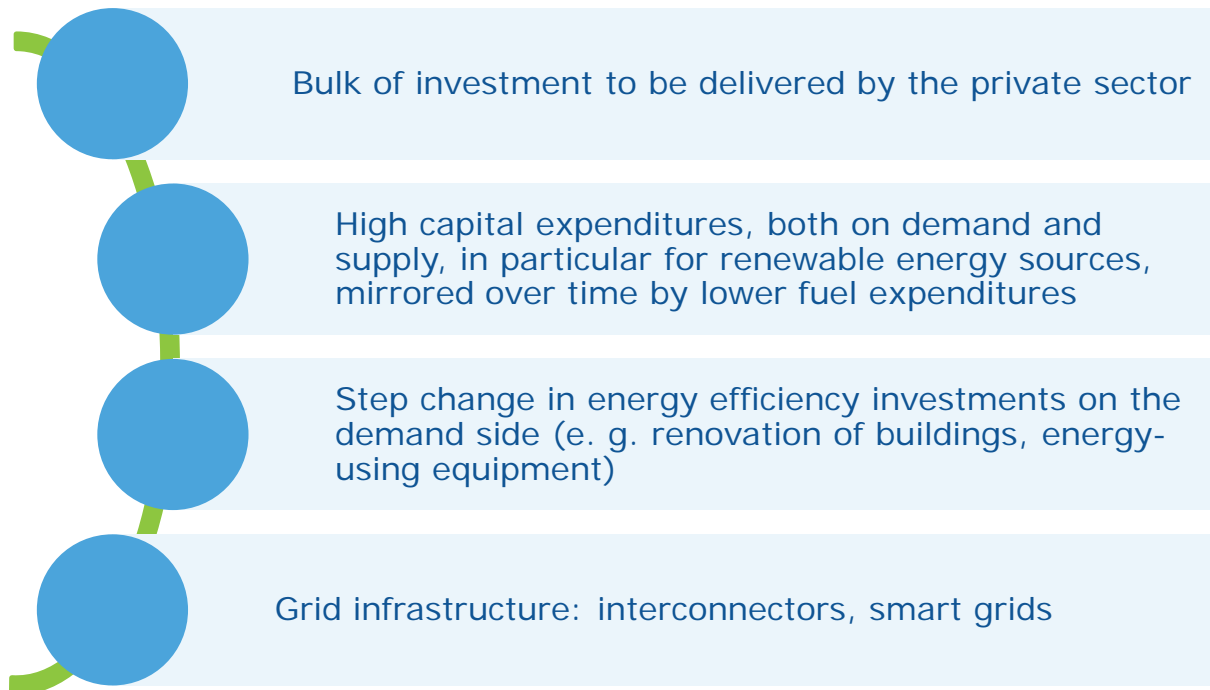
Bulk of investment to be delivered by the private sector

High capital expenditures, both on demand and supply, in particular for renewable energy sources, mirrored over time by lower fuel expenditures

Step change in energy efficiency investments on the demand side (e. g. renovation of buildings, energy-using equipment)

Grid infrastructure: interconnectors, smart grids